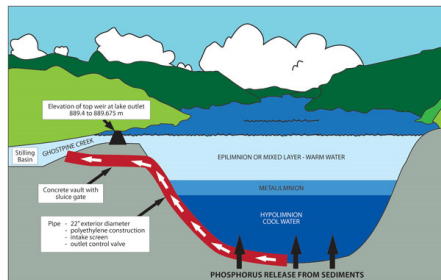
Elevation of top weir at lake outlet
889.4 to 889.675 m

Stilling Basin

GHOSTPINE CREEK

EPILIMNION OR MIXED LAYER - WARM WATER

METALIMNION

HYPOLIMNION
COOL WATER

Concrete vault with sluice gate

Pipe - 22" exterior diameter
- polyethylene construction
- intake screen
- outlet control valve

PHOSPHORUS RELEASE FROM SEDIMENTS